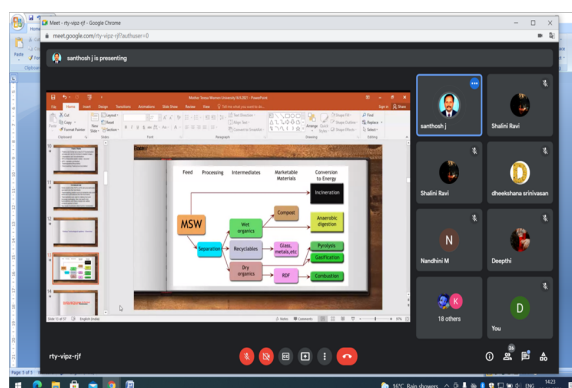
Meet - rty-vipz-rjf - Google Chrome

meet.google.com/rty-vipz-rjf?authuser=0

santhosh j is presenting

Feed

Processing

Intermediates

Marketable Materials

Conversion to Energy

Incineration

Compost

Anaerobic digestion

MSW

Wet organics

Separation

Recyclables

Glass, metals,etc

Pyrolysis

Gasification

Dry organics

RDF

Combustion

santhosh j

Shalini Ravi

Shalini Ravi

dheekshana srinivasan

N

Nandhini M

Deepthi

K

18 others

D

You

rty-vipz-rjf

Page 1 of 1

16°C Rain showers

1421